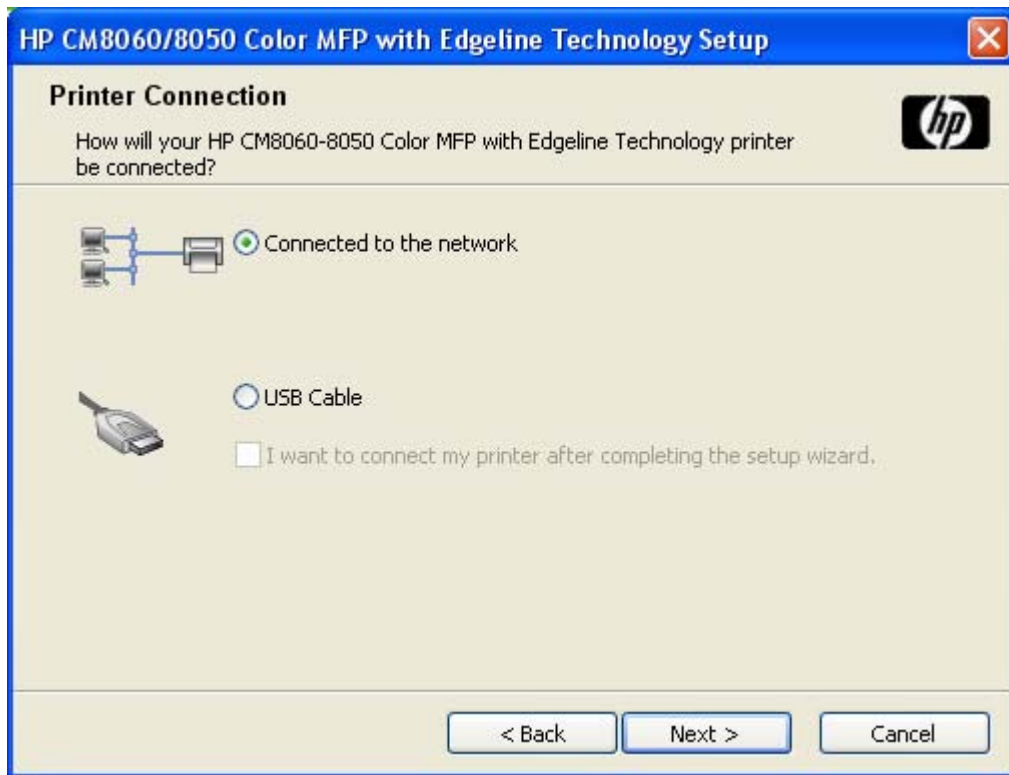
HP CM8060/8050 Color MFP with Edgeline Technology Setup

Printer Connection

How will your HP CM8060-8050 Color MFP with Edgeline Technology printer be connected?

hp

Connected to the network

USB Cable

I want to connect my printer after completing the setup wizard.

< Back

Next >

Cancel